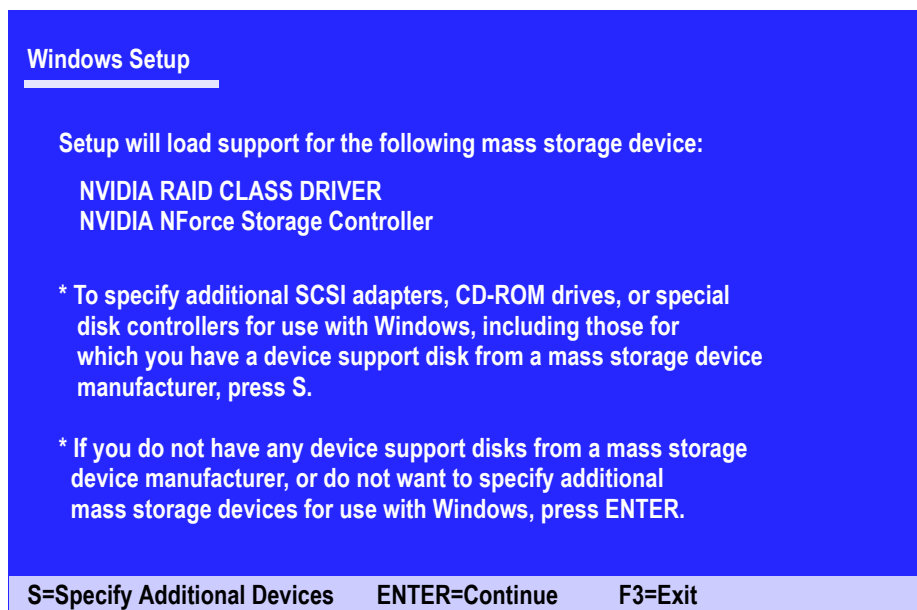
Windows Setup

Setup will load support for the following mass storage device:

NVIDIA RAID CLASS DRIVER
NVIDIA NForce Storage Controller

* To specify additional SCSI adapters, CD-ROM drives, or special disk controllers for use with Windows, including those for which you have a device support disk from a mass storage device manufacturer, press S.

* If you do not have any device support disks from a mass storage device manufacturer, or do not want to specify additional mass storage devices for use with Windows, press ENTER.

S=Specify Additional Devices ENTER=Continue F3=Exit